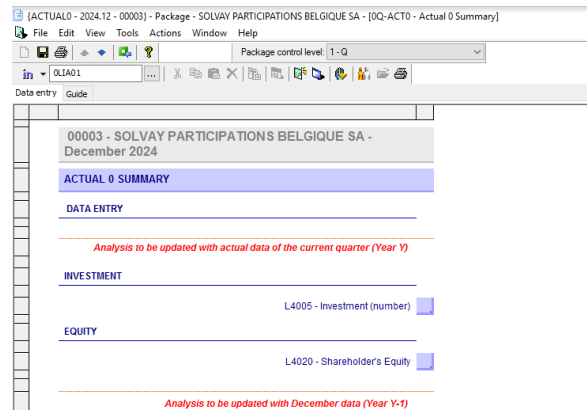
[ACTUAL0 - 2024.12 - 00003] - Package - SOLVAY PARTICIPATIONS BELGIQUE SA - [0Q-ACT0 - Actual 0 Summary]

File Edit View Tools Actions Window Help

Package control level: 1 - Q

in 0LIA01 ...

Data entry Guide

00003 - SOLVAY PARTICIPATIONS BELGIQUE SA - December 2024

ACTUAL 0 SUMMARY

DATA ENTRY

Analysis to be updated with actual data of the current quarter (Year Y)

INVESTMENT

L4005 - Investment (number)

EQUITY

L4020 - Shareholder's Equity

Analysis to be updated with December data (Year Y-1)